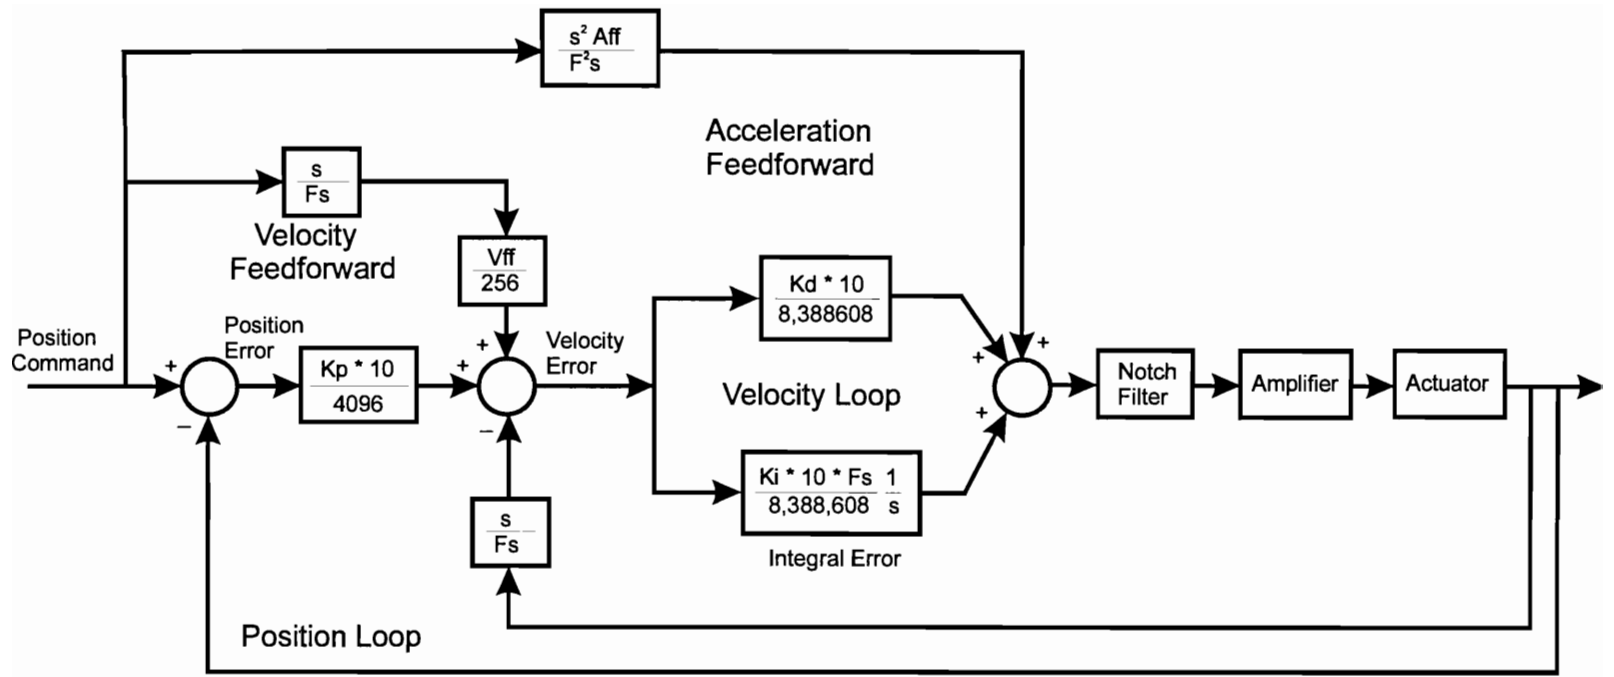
$\frac{s^2 \text{ Aff}}{F^2 s}$

Acceleration Feedforward

$\frac{s}{Fs}$

Velocity Feedforward

$\frac{Vff}{256}$

$\frac{Kd * 10}{8,388608}$

Position Command

+

Position Error

$\frac{Kp * 10}{4096}$

+

+

Velocity Error

Velocity Loop

+

+

+

Notch Filter

Amplifier

Actuator

–

–

$\frac{s}{Fs}$

$\frac{Ki * 10 * Fs}{8,388,608} \frac{1}{s}$

Integral Error

Position Loop